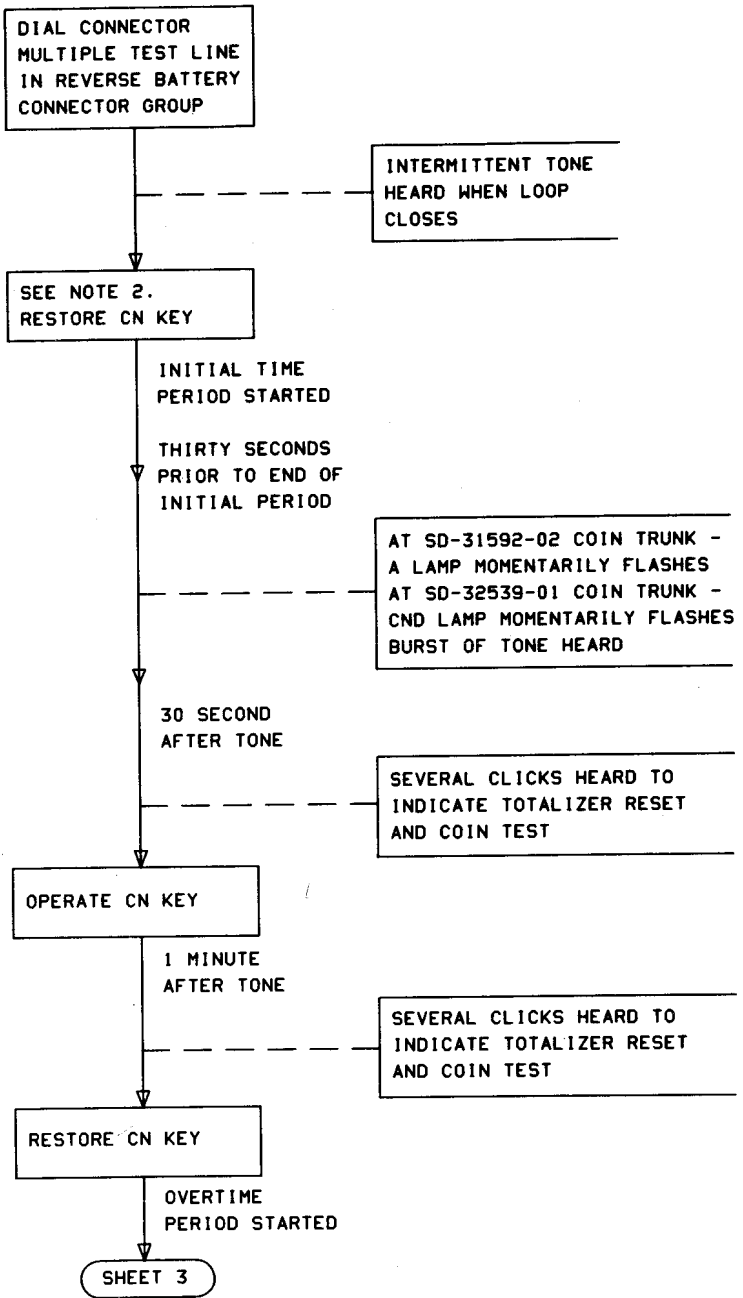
DIAL CONNECTOR MULTIPLE TEST LINE IN REVERSE BATTERY CONNECTOR GROUP

INTERMITTENT TONE HEARD WHEN LOOP CLOSES

SEE NOTE 2. RESTORE CN KEY

INITIAL TIME PERIOD STARTED

THIRTY SECONDS PRIOR TO END OF INITIAL PERIOD

AT SD-31592-02 COIN TRUNK - A LAMP MOMENTARILY FLASHES
AT SD-32539-01 COIN TRUNK - CND LAMP MOMENTARILY FLASHES
BURST OF TONE HEARD

30 SECOND AFTER TONE

SEVERAL CLICKS HEARD TO INDICATE TOTALIZER RESET AND COIN TEST

OPERATE CN KEY

1 MINUTE AFTER TONE

SEVERAL CLICKS HEARD TO INDICATE TOTALIZER RESET AND COIN TEST

RESTORE CN KEY

OVERTIME PERIOD STARTED

SHEET 3